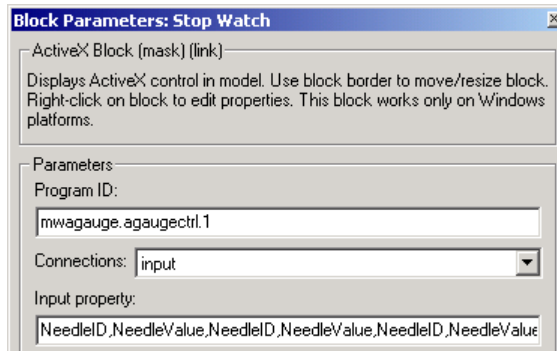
Block Parameters: Stop Watch

×

ActiveX Block (mask) (link)

Displays ActiveX control in model. Use block border to move/resize block. Right-click on block to edit properties. This block works only on Windows platforms.

Parameters

Program ID:

mwagauge.agaugectrl.1

Connections: input

Input property:

NeedleID,NeedleValue,NeedleID,NeedleValue,NeedleID,NeedleValue